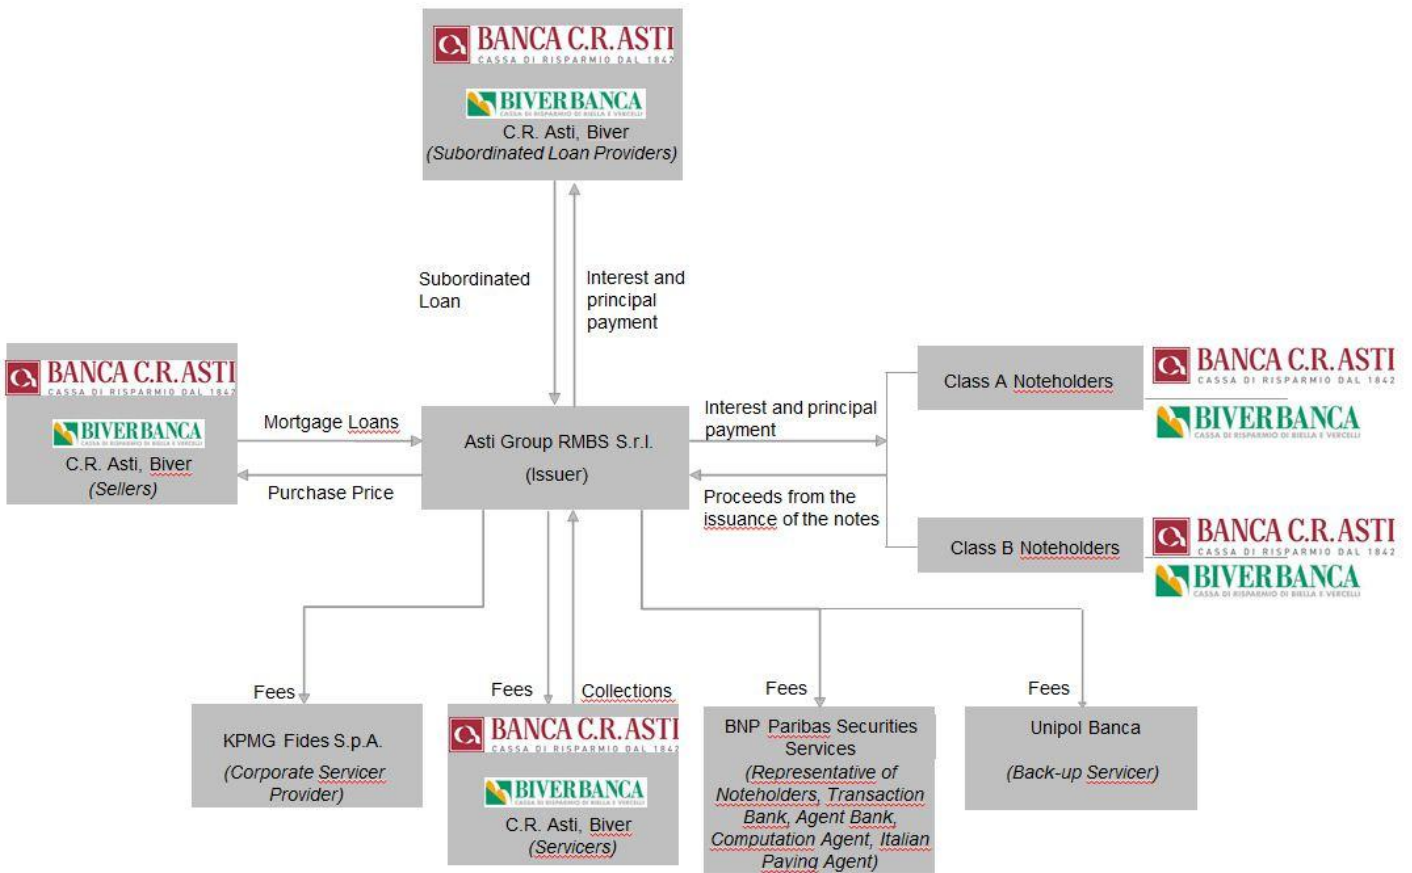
BANCA C.R. ASTI
CASSA DI RISPARMIO DAL 1842
BIVERBANCA
C.R. Asti, Biver
(Subordinated Loan Providers)

Subordinated Loan

Interest and principal payment

BANCA C.R. ASTI
CASSA DI RISPARMIO DAL 1842
BIVERBANCA
C.R. Asti, Biver
(Sellers)

Mortgage Loans

Purchase Price

Asti Group RMBS S.r.l.
(Issuer)

Interest and principal payment

Proceeds from the issuance of the notes

Class A Noteholders

BANCA C.R. ASTI
CASSA DI RISPARMIO DAL 1842
BIVERBANCA
CASSA DI RISPARMIO DI BIELLA E VERCELLI

Class B Noteholders

BANCA C.R. ASTI
CASSA DI RISPARMIO DAL 1842
BIVERBANCA
CASSA DI RISPARMIO DI BIELLA E VERCELLI

Fees
KPMG Fides S.p.A.
(Corporate Servicer Provider)

Fees

Collections

BANCA C.R. ASTI
CASSA DI RISPARMIO DAL 1842
BIVERBANCA
C.R. Asti, Biver
(Servicers)

Fees
BNP Paribas Securities Services
(Representative of Noteholders, Transaction Bank, Agent Bank, Computation Agent, Italian Paying Agent)

Fees
Unipol Banca
(Back-up Servicer)